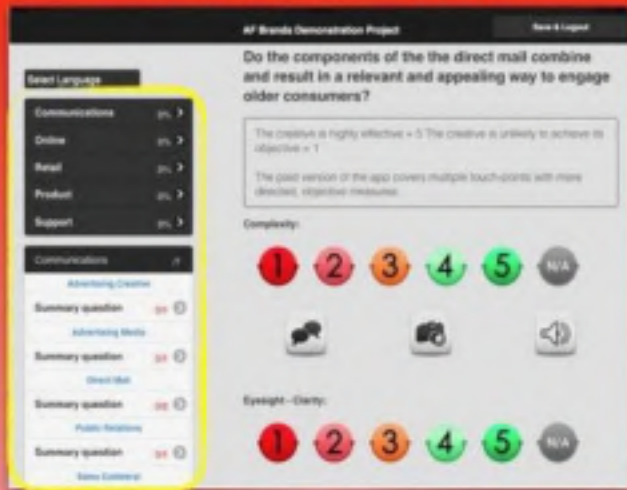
AF Brands Demonstration Project

Save & Logout

Select Language

Communications 0% >

Online 0% >

Retail 0% >

Product 0% >

Support 0% >

Communications

Advertising Creative

Summary question 0/1

Advertising Media

Summary question 0/1

Direct Mail

Summary question 0/8

Public Relations

Summary question 0/1

Sales Collateral

Do the components of the the direct mail combine and result in a relevant and appealing way to engage older consumers?

The creative is highly effective = 5 The creative is unlikely to achieve its objective = 1

The paid version of the app covers multiple touch-points with more directed, objective measures.

Complexity:

1 2 3 4 5 N/A

Eyesight - Clarity:

1 2 3 4 5 N/A